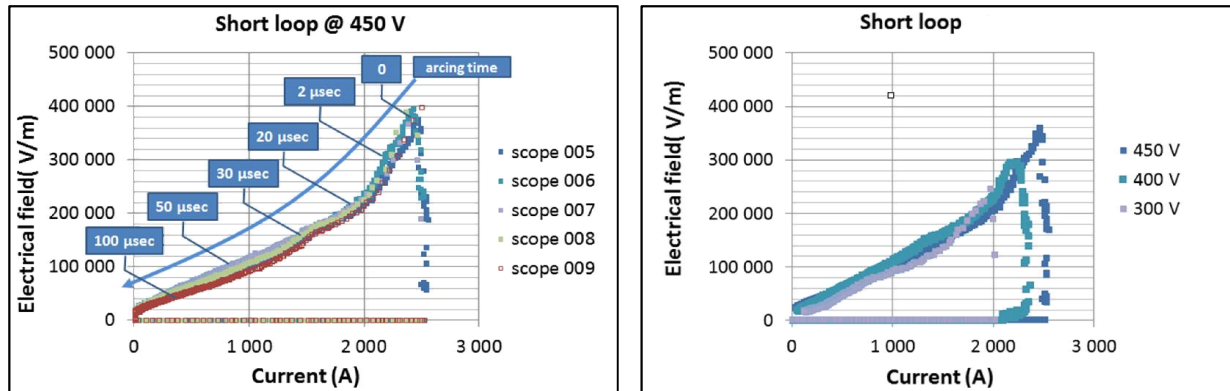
Short loop @ 450 V

500 000
400 000
300 000
200 000
100 000
0

Electrical field( V/m)

0 1 000 2 000 3 000

Current (A)

0
arcing time
2 µsec
20 µsec
30 µsec
50 µsec
100 µsec

scope 005
scope 006
scope 007
scope 008
scope 009

Short loop

500 000
400 000
300 000
200 000
100 000
0

Electrical field( V/m)

0 1 000 2 000 3 000

Current (A)

450 V
400 V
300 V